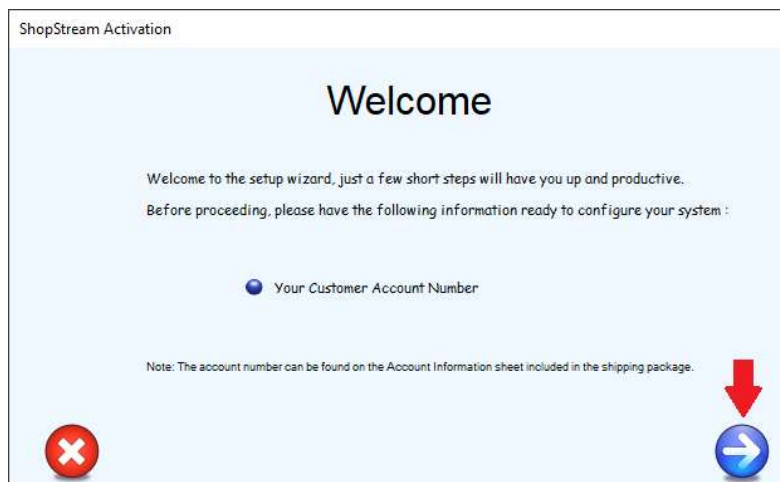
ShopStream Activation

Welcome

Welcome to the setup wizard, just a few short steps will have you up and productive.

Before proceeding, please have the following information ready to configure your system :

Your Customer Account Number

Note: The account number can be found on the Account Information sheet included in the shipping package.